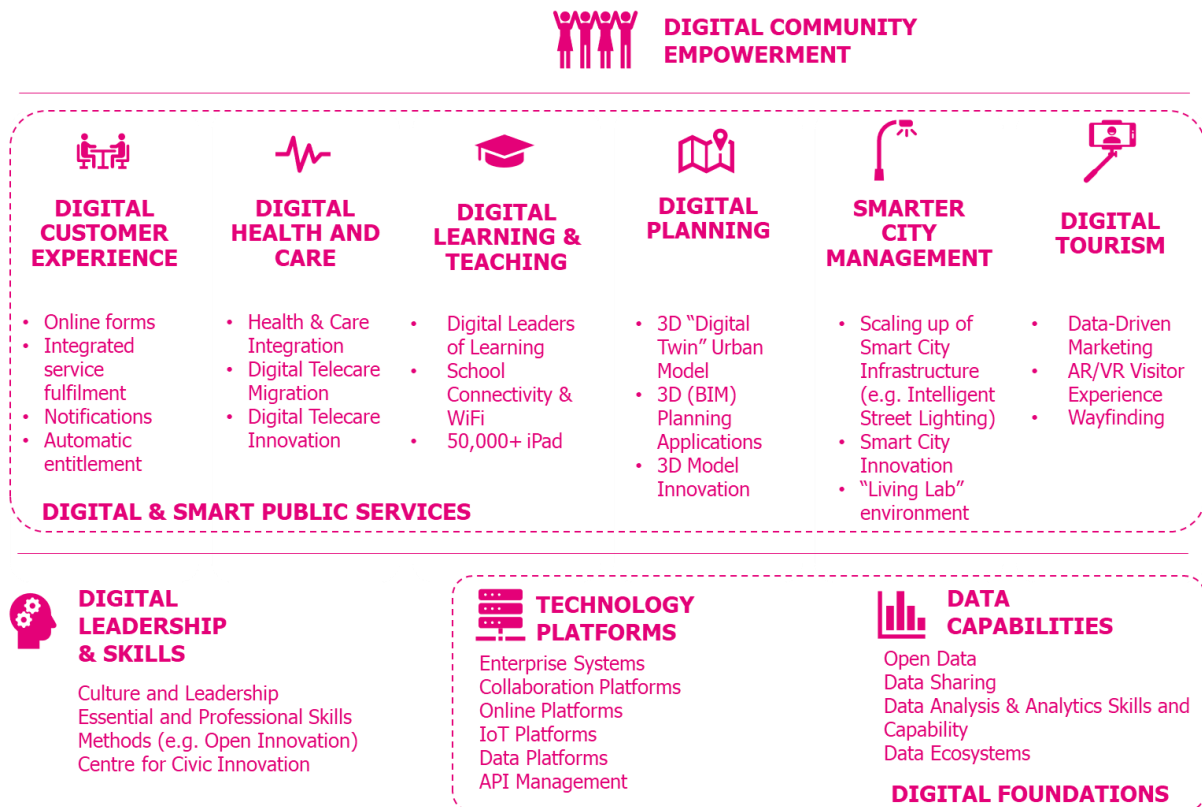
DIGITAL COMMUNITY EMPOWERMENT

DIGITAL CUSTOMER EXPERIENCE

- Online forms
- Integrated service fulfilment
- Notifications
- Automatic entitlement

DIGITAL HEALTH AND CARE

- Health & Care Integration
- Digital Telecare Migration
- Digital Telecare Innovation

DIGITAL LEARNING & TEACHING

- Digital Leaders of Learning
- School Connectivity & WiFi
- 50,000+ iPad

DIGITAL PLANNING

- 3D “Digital Twin” Urban Model
- 3D (BIM) Planning Applications
- 3D Model Innovation

SMARTER CITY MANAGEMENT

- Scaling up of Smart City Infrastructure (e.g. Intelligent Street Lighting)
- Smart City Innovation
- “Living Lab” environment

DIGITAL TOURISM

- Data-Driven Marketing
- AR/VR Visitor Experience
- Wayfinding

DIGITAL & SMART PUBLIC SERVICES

DIGITAL LEADERSHIP & SKILLS

Culture and Leadership
Essential and Professional Skills
Methods (e.g. Open Innovation)
Centre for Civic Innovation

TECHNOLOGY PLATFORMS

Enterprise Systems
Collaboration Platforms
Online Platforms
IoT Platforms
Data Platforms
API Management

DATA CAPABILITIES

Open Data
Data Sharing
Data Analysis & Analytics Skills and Capability
Data Ecosystems

DIGITAL FOUNDATIONS